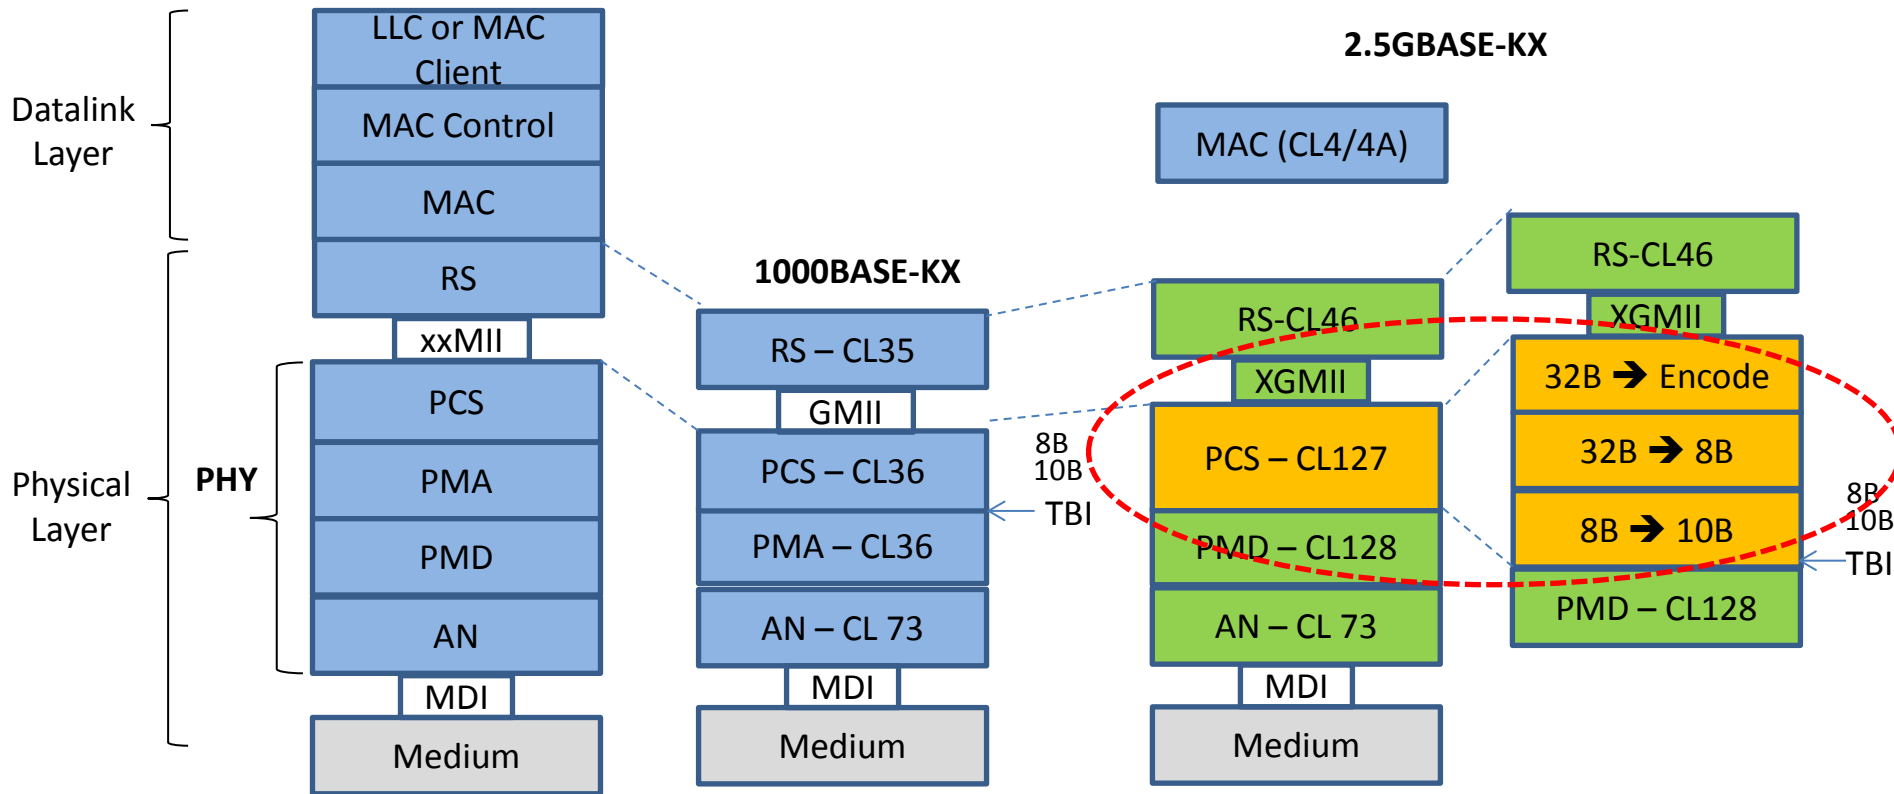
Datalink Layer

Physical Layer

PHY

LLC or MAC Client

MAC Control

MAC

RS

xxMII

PCS

PMA

PMD

AN

MDI

Medium

1000BASE-KX

RS – CL35

GMII

PCS – CL36

PMA – CL36

AN – CL 73

MDI

Medium

8B
10B

TBI

2.5GBASE-KX

MAC (CL4/4A)

RS-CL46

XGMII

PCS – CL127

PMD – CL128

AN – CL 73

MDI

Medium

RS-CL46

XGMII

32B $\rightarrow$ Encode

32B $\rightarrow$ 8B

8B $\rightarrow$ 10B

PMD – CL128

8B
10B

TBI